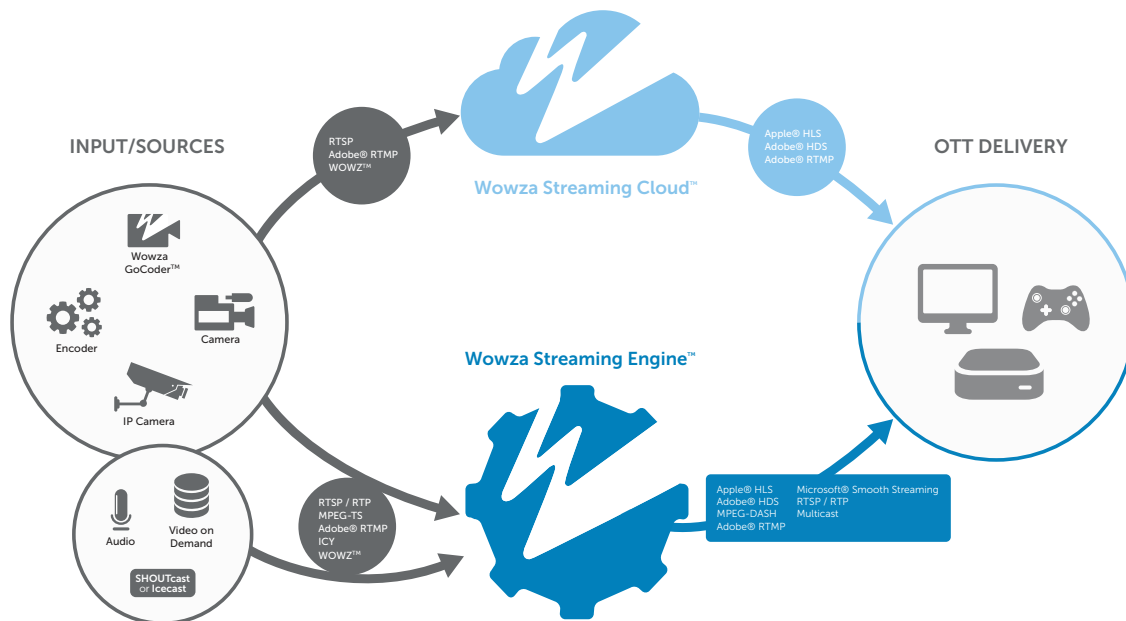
INPUT/SOURCES

RTSP
Adobe® RTMP
WOWZ™

Wowza Streaming Cloud™

Apple® HLS
Adobe® HDS
Adobe® RTMP

OTT DELIVERY

Wowza GoCoder™

Encoder

Camera

IP Camera

Wowza Streaming Engine™

Audio

Video on Demand

SHOUTcast or Icecast

RTSP / RTP
MPEG-TS
Adobe® RTMP
ICY
WOWZ™

Apple® HLS
Adobe® HDS
MPEG-DASH
Adobe® RTMP

Microsoft® Smooth Streaming
RTSP / RTP
Multicast